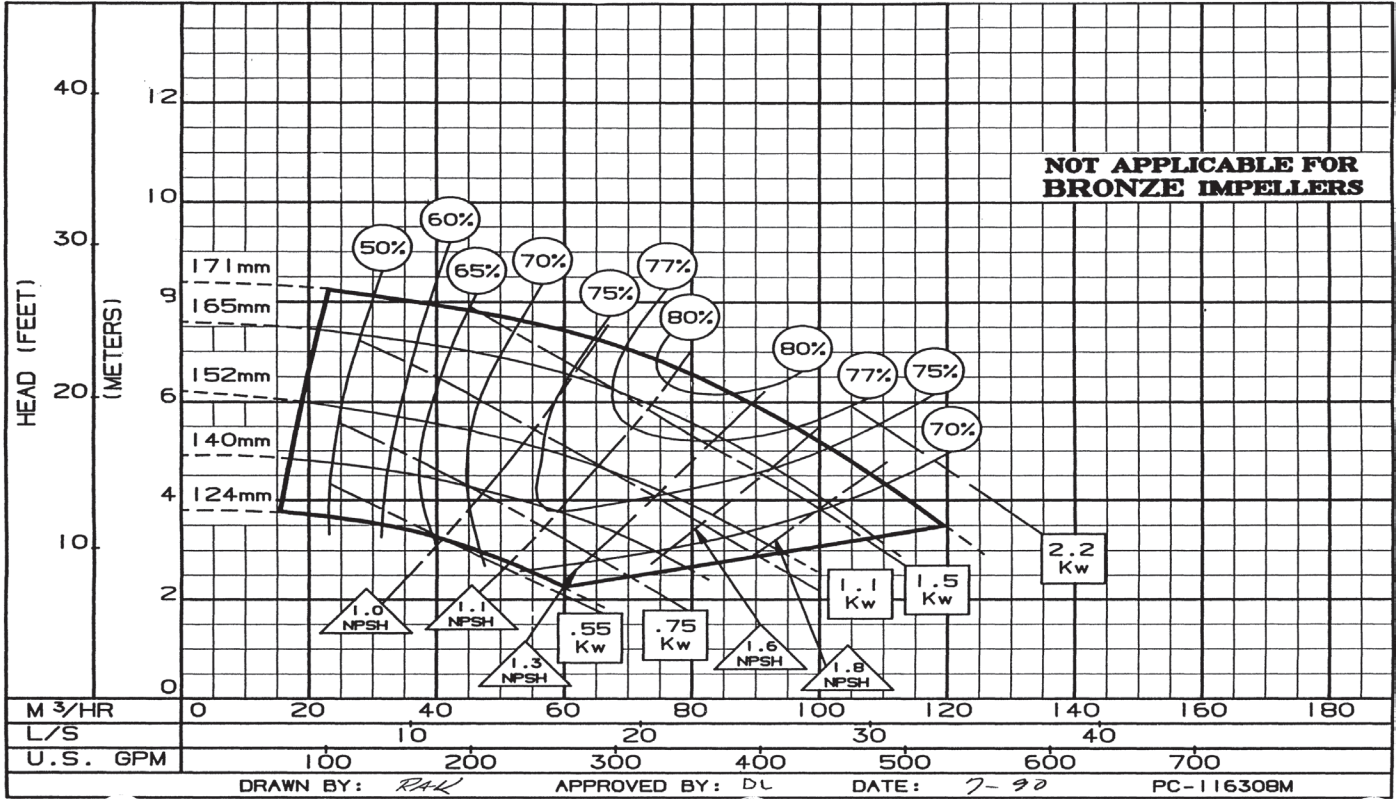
NOT APPLICABLE FOR BRONZE IMPELLERS

HEAD (FEET)
(METERS)

40
30
20
10

12
10
9
6
4
2
0

171mm
165mm
152mm
140mm
124mm

50%
60%
65%
70%
75%
77%
80%
80%
77%
75%
70%

1.0 NPSH
1.1 NPSH
1.3 NPSH
1.6 NPSH
1.8 NPSH

.55 Kw
.75 Kw
1.1 Kw
1.5 Kw
2.2 Kw

| M 3/HR | 0 | 20 | 40 | 60 | 80 | 100 | 120 | 140 | 160 | 180 |
|---|---|---|---|---|---|---|---|---|---|---|
| L/S | 10 | 20 | 30 | 40 |
| U.S. GPM | 100 | 200 | 300 | 400 | 500 | 600 | 700 |

DRAWN BY: RAK APPROVED BY: DL DATE: 7-90 PC-116308M